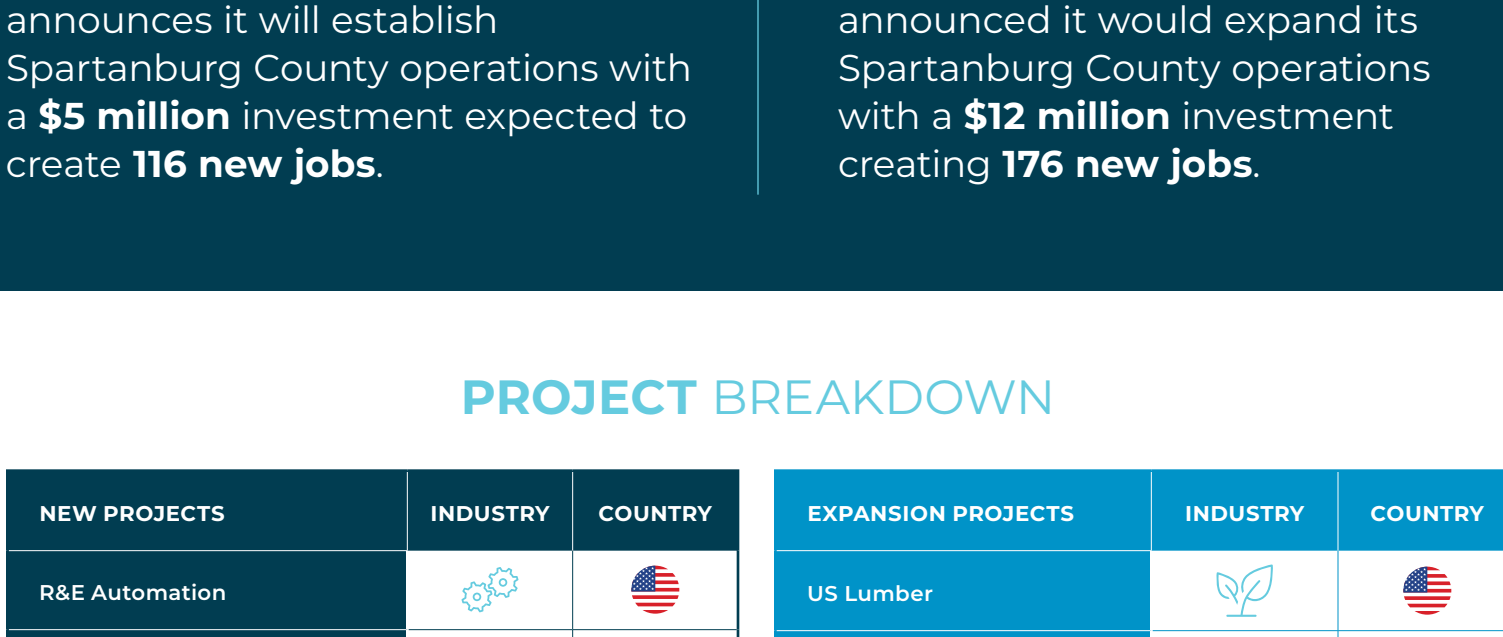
announces it will establish Spartanburg County operations with a **$5 million** investment expected to create **116 new jobs**.

announced it would expand its Spartanburg County operations with a **$12 million** investment creating **176 new jobs**.

PROJECT BREAKDOWN

| NEW PROJECTS | INDUSTRY | COUNTRY |
|---|---|---|
| R&E Automation | | |

| EXPANSION PROJECTS | INDUSTRY | COUNTRY |
|---|---|---|
| US Lumber | | |